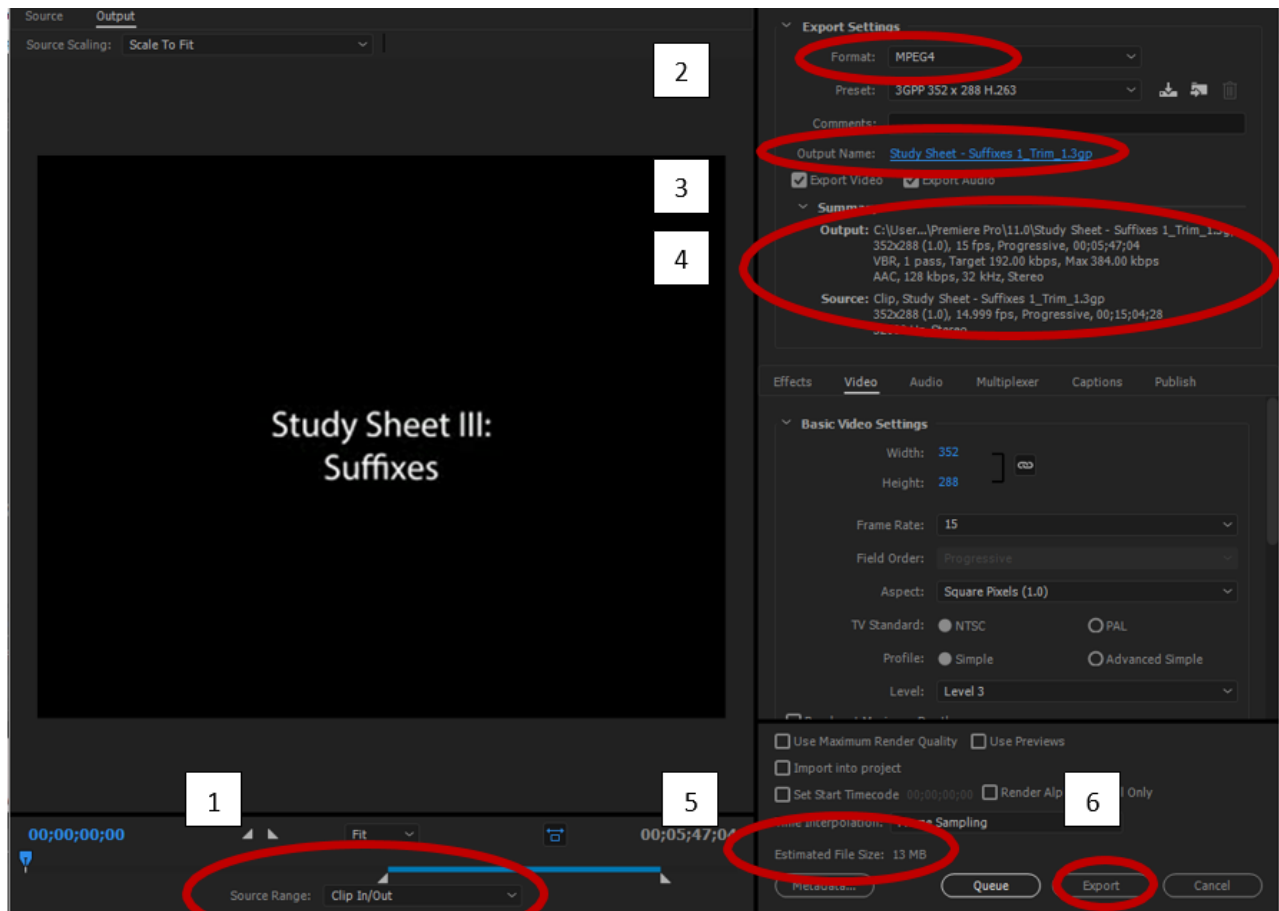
Source Output

Source Scaling: Scale To Fit

2

3

4

Study Sheet III:
Suffixes

1

5

00;00;00;00

Fit

00;05;47;04

Source Range: Clip In/Out

Export Settings

Format: MPEG4

Preset: 3GPP 352 x 288 H.263

Comments:

Output Name: Study Sheet - Suffixes 1_Trim_1.3gp

Export Video Export Audio

Summ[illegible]

Output: C:\User...\Premiere Pro\11.0\Study Sheet - Suffixes 1_Trim_1.3g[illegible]
352x288 (1.0), 15 fps, Progressive, 00;05;47;04
VBR, 1 pass, Target 192.00 kbps, Max 384.00 kbps
AAC, 128 kbps, 32 kHz, Stereo

Source: Clip, Study Sheet - Suffixes 1_Trim_1.3gp
352x288 (1.0), 14.999 fps, Progressive, 00;15;04;28
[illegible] Stereo

Effects Video Audio Multiplexer Captions Publish

Basic Video Settings

Width: 352

Height: 288

Frame Rate: 15

Field Order: Progressive

Aspect: Square Pixels (1.0)

TV Standard: NTSC PAL

Profile: Simple Advanced Simple

Level: Level 3

Use Maximum Render Quality Use Previews

Import into project

Set Start Timecode 00;00;00;00 Render Alp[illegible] Only

6

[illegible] Interpolation: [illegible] Sampling

Estimated File Size: 13 MB

Metadata...

Queue

Export

Cancel